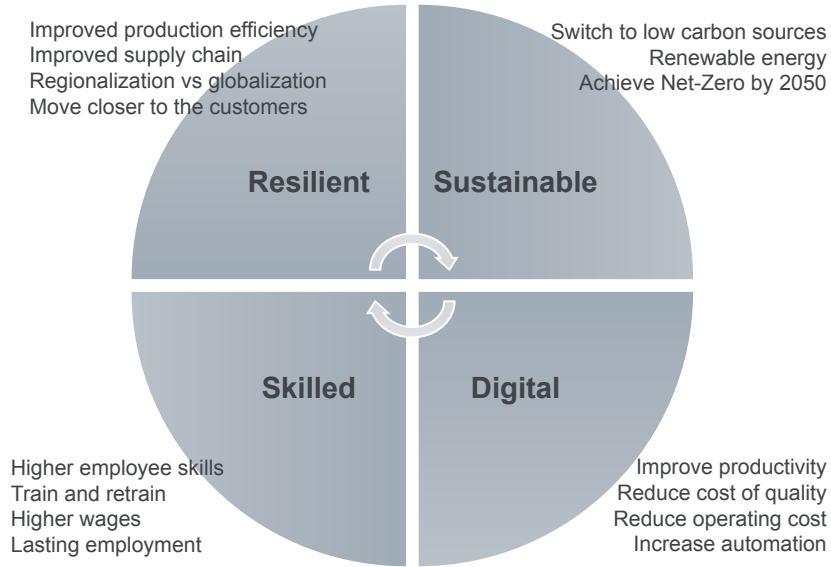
Improved production efficiency
Improved supply chain
Regionalization vs globalization
Move closer to the customers

Switch to low carbon sources
Renewable energy
Achieve Net-Zero by 2050

Resilient

Sustainable

Skilled

Digital

Higher employee skills
Train and retrain
Higher wages
Lasting employment

Improve productivity
Reduce cost of quality
Reduce operating cost
Increase automation